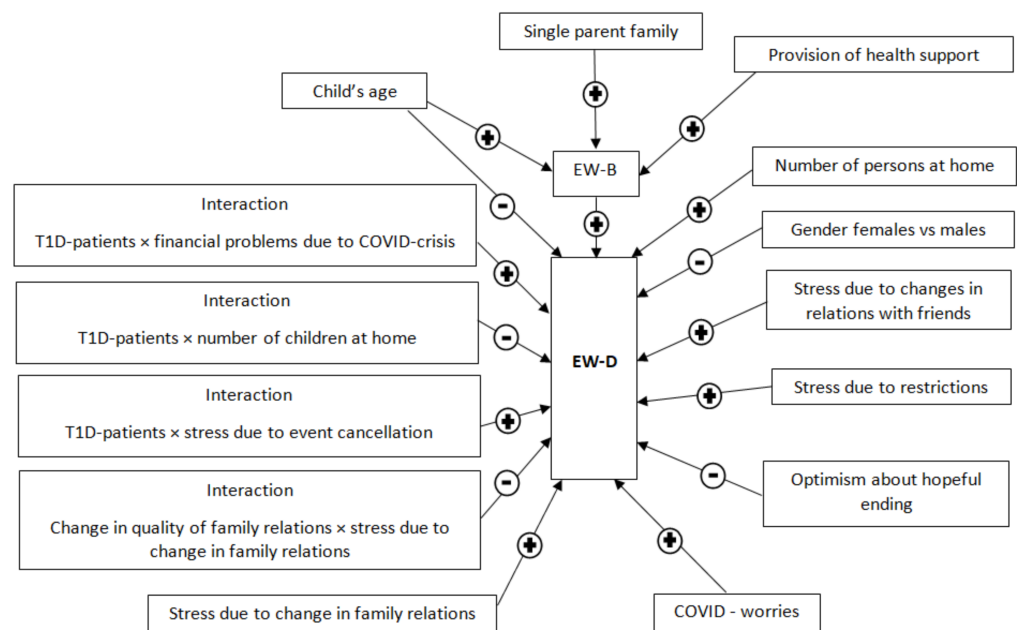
Single parent family

Provision of health support

Child's age

EW-B

Number of persons at home

Interaction

T1D-patients × financial problems due to COVID-crisis

Gender females vs males

Interaction

T1D-patients × number of children at home

Stress due to changes in relations with friends

EW-D

Stress due to restrictions

Interaction

T1D-patients × stress due to event cancellation

Optimism about hopeful ending

Interaction

Change in quality of family relations × stress due to change in family relations

Stress due to change in family relations

COVID - worries